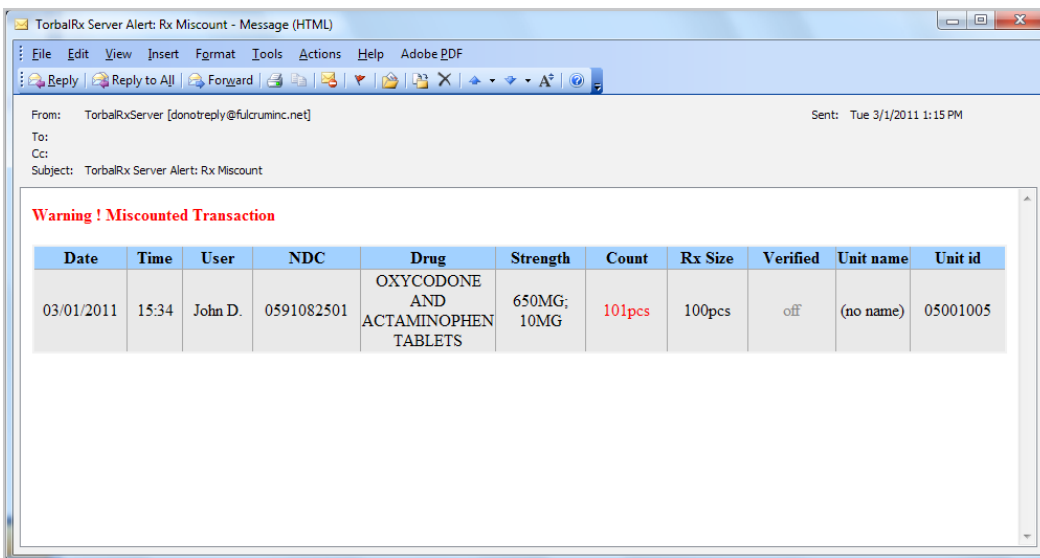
TorbalRx Server Alert: Rx Miscount - Message (HTML)

File Edit View Insert Format Tools Actions Help Adobe PDF

Reply Reply to All Forward

From: TorbalRxServer [donotreply@fulcruminc.net]
Sent: Tue 3/1/2011 1:15 PM
To:
Cc:
Subject: TorbalRx Server Alert: Rx Miscount

Warning ! Miscounted Transaction

| Date | Time | User | NDC | Drug | Strength | Count | Rx Size | Verified | Unit name | Unit id |
|---|---|---|---|---|---|---|---|---|---|---|
| 03/01/2011 | 15:34 | John D. | 0591082501 | OXYCODONE AND ACTAMINOPHEN TABLETS | 650MG; 10MG | 101pcs | 100pcs | off | (no name) | 05001005 |